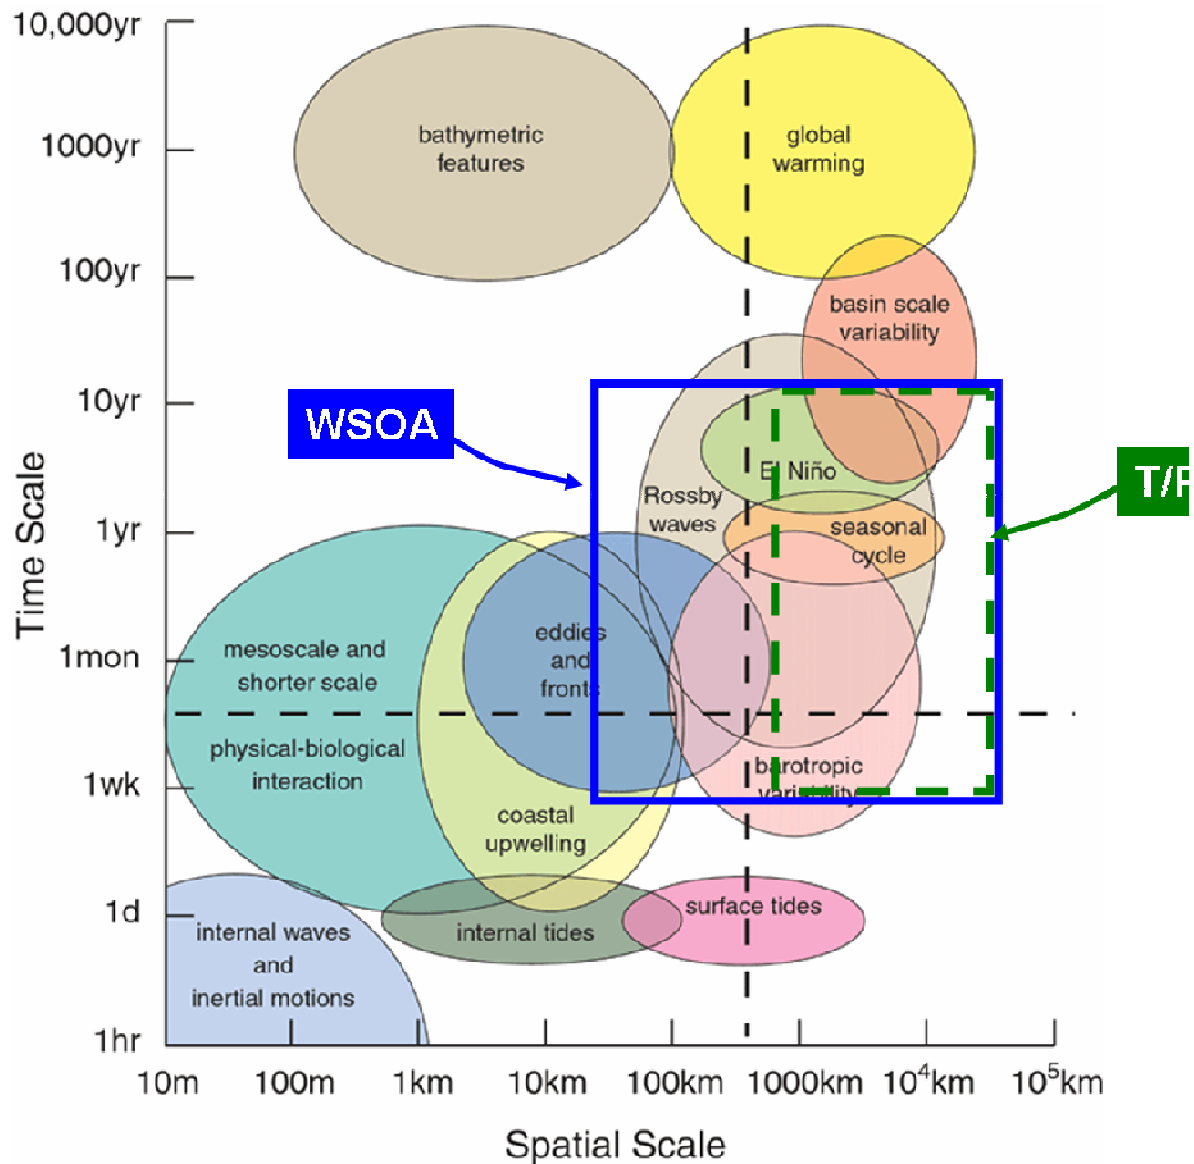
10,000yr
1000yr
100yr
10yr
1yr
1mon
1wk
1d
1hr

Time Scale

bathymetric features

global warming

basin scale variability

WSOA

T/P

El Niño

Rossby waves

seasonal cycle

eddies and fronts

mesoscale and shorter scale

physical-biological interaction

barotropic variability

coastal upwelling

surface tides

internal waves and inertial motions

internal tides

10m 100m 1km 10km 100km 1000km $10^4$km $10^5$km

Spatial Scale